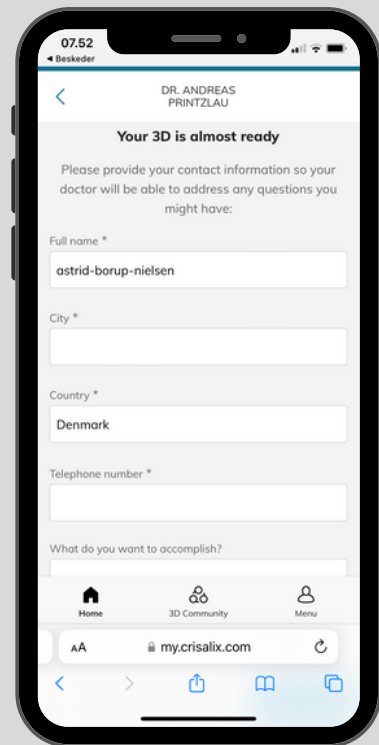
07.52
◂ Beskeder

DR. ANDREAS PRINTZLAU

Your 3D is almost ready

Please provide your contact information so your doctor will be able to address any questions you might have:

Full name *

astrid-borup-nielsen

City *

Country *

Denmark

Telephone number *

What do you want to accomplish?

Home

3D Community

Menu

AA

my.crisalix.com